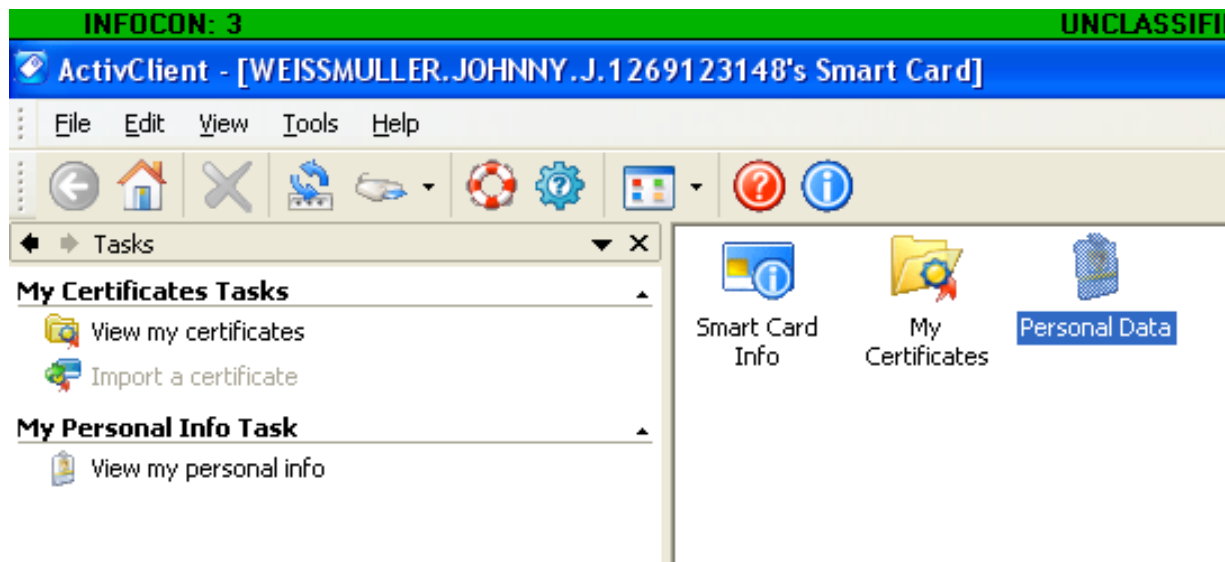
INFOCON: 3

UNCLASSIFI

ActivClient - [WEISSMULLER.JOHNNY.J.1269123148's Smart Card]

File Edit View Tools Help

Tasks

My Certificates Tasks

View my certificates

Import a certificate

My Personal Info Task

View my personal info

Smart Card Info

My Certificates

Personal Data